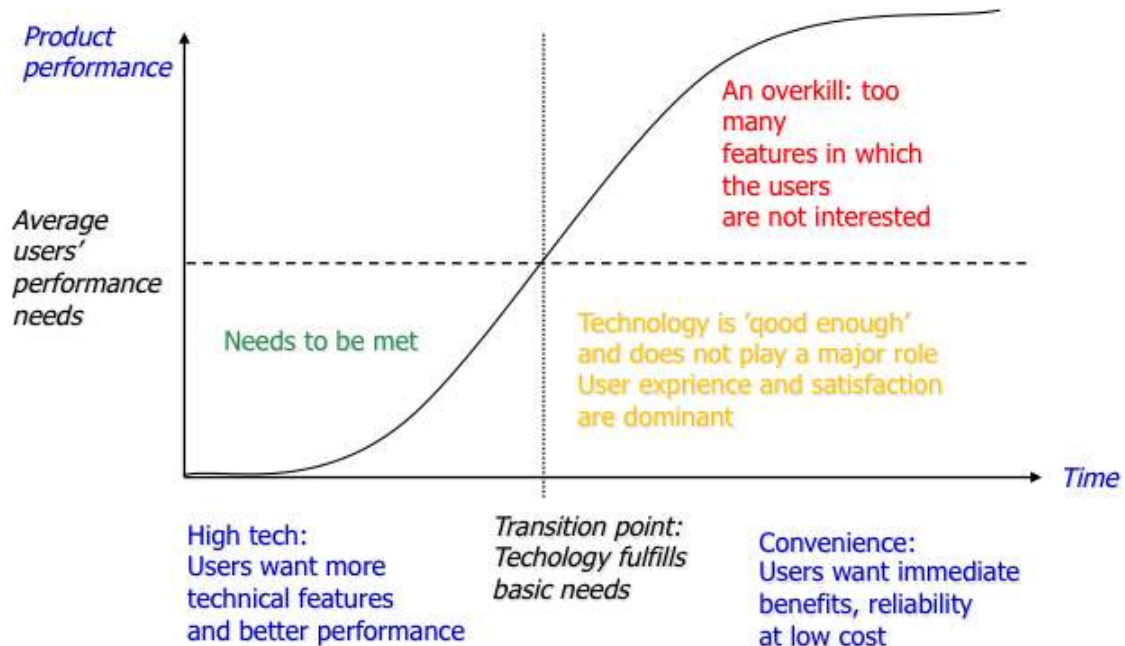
Product performance

An overkill: too many features in which the users are not interested

Average users' performance needs

Needs to be met

Technology is 'qood enough' and does not play a major role User exprience and satisfaction are dominant

Time

High tech: Users want more technical features and better performance

Transition point: Techology fulfills basic needs

Convenience: Users want immediate benefits, reliability at low cost